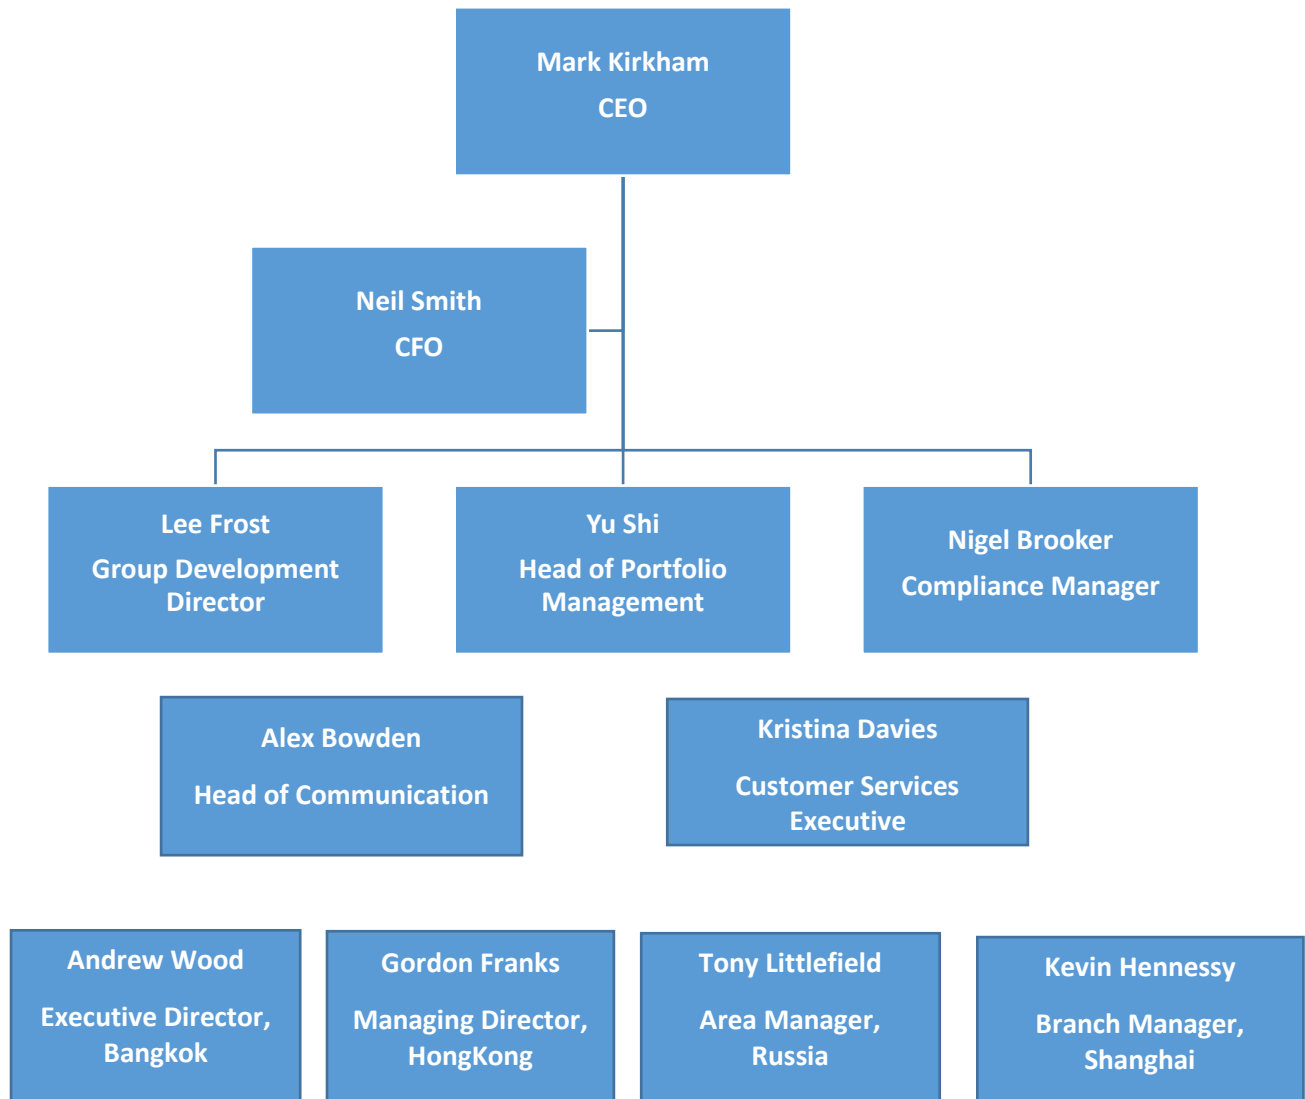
Mark Kirkham
CEO

Neil Smith
CFO

Lee Frost
Group Development Director

Yu Shi
Head of Portfolio Management

Nigel Brooker
Compliance Manager

Alex Bowden
Head of Communication

Kristina Davies
Customer Services Executive

Andrew Wood
Executive Director, Bangkok

Gordon Franks
Managing Director, HongKong

Tony Littlefield
Area Manager, Russia

Kevin Hennessy
Branch Manager, Shanghai